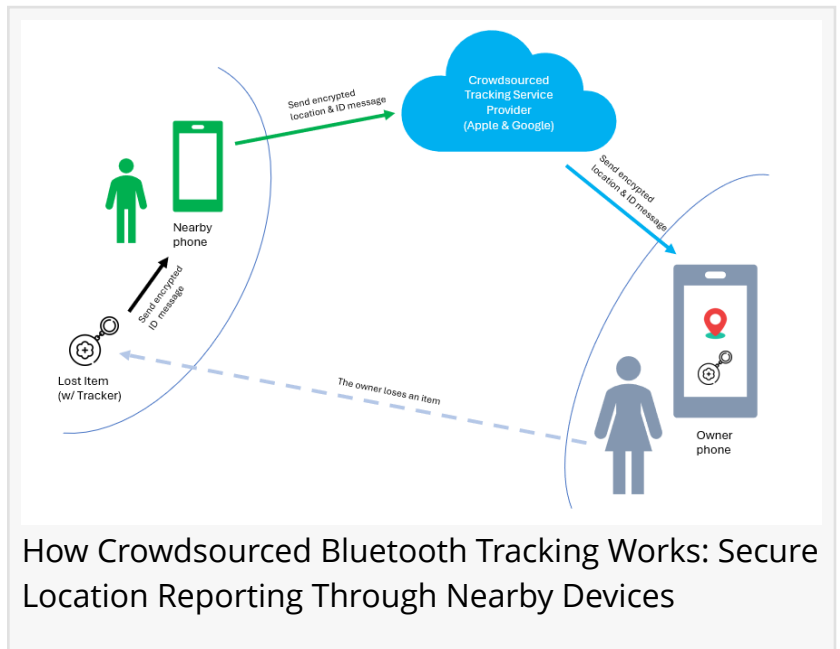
Send encrypted location & ID message

Crowdsourced Tracking Service Provider (Apple & Google)

Send encrypted location & ID message

Nearby phone

Send encrypted ID message

Lost Item (w/ Tracker)

The owner loses an item

Owner phone

How Crowdsourced Bluetooth Tracking Works: Secure Location Reporting Through Nearby Devices